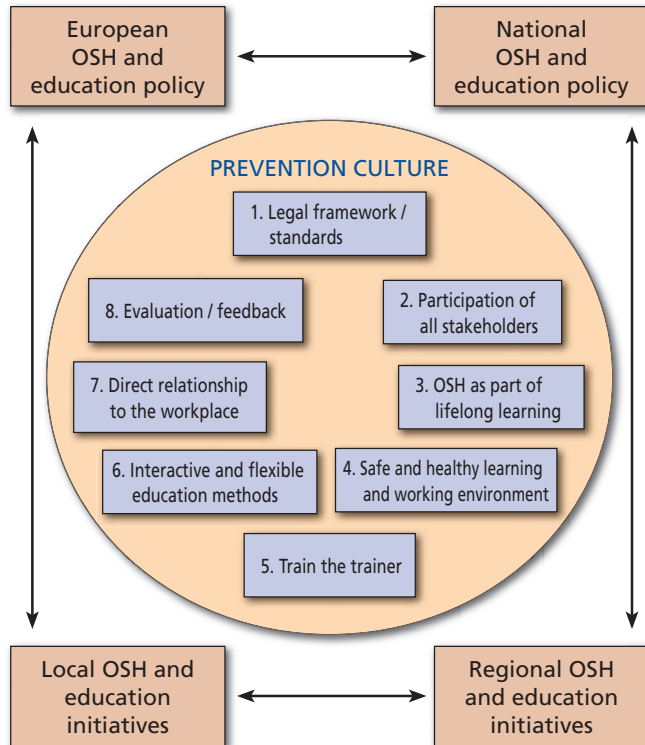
European OSH and education policy

National OSH and education policy

PREVENTION CULTURE

1. Legal framework / standards

8. Evaluation / feedback

2. Participation of all stakeholders

7. Direct relationship to the workplace

3. OSH as part of lifelong learning

6. Interactive and flexible education methods

4. Safe and healthy learning and working environment

5. Train the trainer

Local OSH and education initiatives

Regional OSH and education initiatives